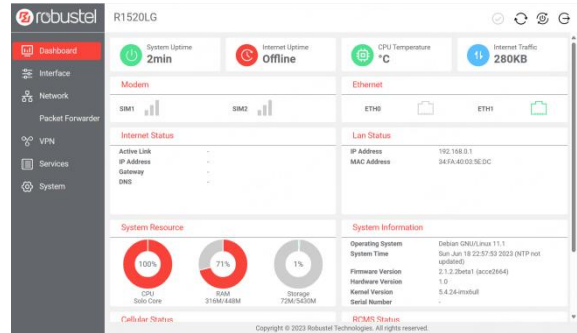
robustel

R1520LG

Dashboard
Interface
Network
Packet Forwarder
VPN
Services
System

System Uptime
2min

Internet Uptime
Offline

CPU Temperature
°C

Internet Traffic
280KB

Modem

SIM1
SIM2

Ethernet

ETH0
ETH1

Internet Status

| Active Link | - |
|---|---|
| IP Address | - |
| Gateway | - |
| DNS | - |

Lan Status

| IP Address | 192.168.0.1 |
|---|---|
| MAC Address | 34:FA:40:03:5E:DC |

System Resource

100%
CPU
Solo Core

71%
RAM
316M/448M

1%
Storage
72M/5430M

System Information

| Operating System | Debian GNU/Linux 11.1 |
|---|---|
| System Time | Sun Jun 18 22:57:53 2023 (NTP not updated) |
| Firmware Version | 2.1.2.3beta1 (acce2664) |
| Hardware Version | 1.0 |
| Kernel Version | 5.4.24-imx6ull |
| Serial Number | - |

Cellular Status

RCMS Status

Copyright © 2023 Robustel Technologies. All rights reserved.